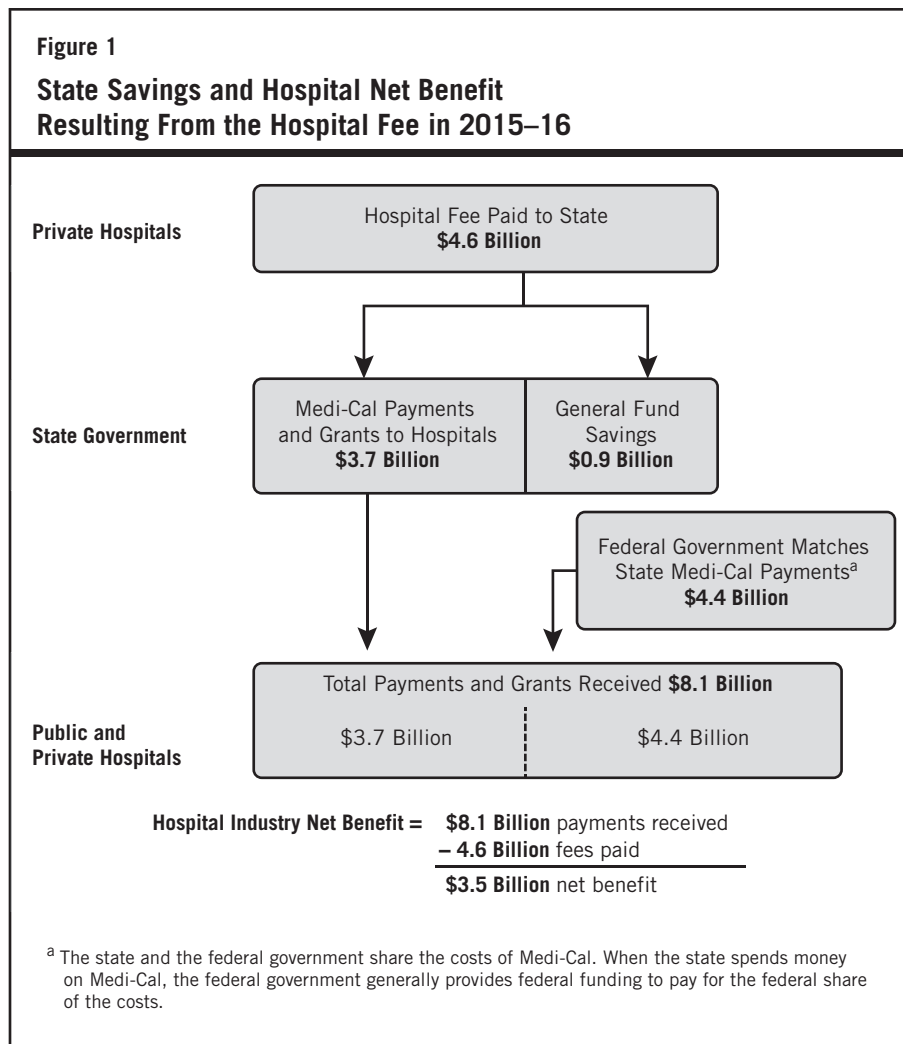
Figure 1

State Savings and Hospital Net Benefit Resulting From the Hospital Fee in 2015–16

Private Hospitals

Hospital Fee Paid to State
$4.6 Billion

State Government

Medi-Cal Payments and Grants to Hospitals
$3.7 Billion

General Fund Savings
$0.9 Billion

Federal Government Matches State Medi-Cal Payments$^a$
$4.4 Billion

Public and Private Hospitals

Total Payments and Grants Received $8.1 Billion

$3.7 Billion

$4.4 Billion

Hospital Industry Net Benefit = $8.1 Billion payments received
– 4.6 Billion fees paid
$3.5 Billion net benefit

$^a$ The state and the federal government share the costs of Medi-Cal. When the state spends money on Medi-Cal, the federal government generally provides federal funding to pay for the federal share of the costs.